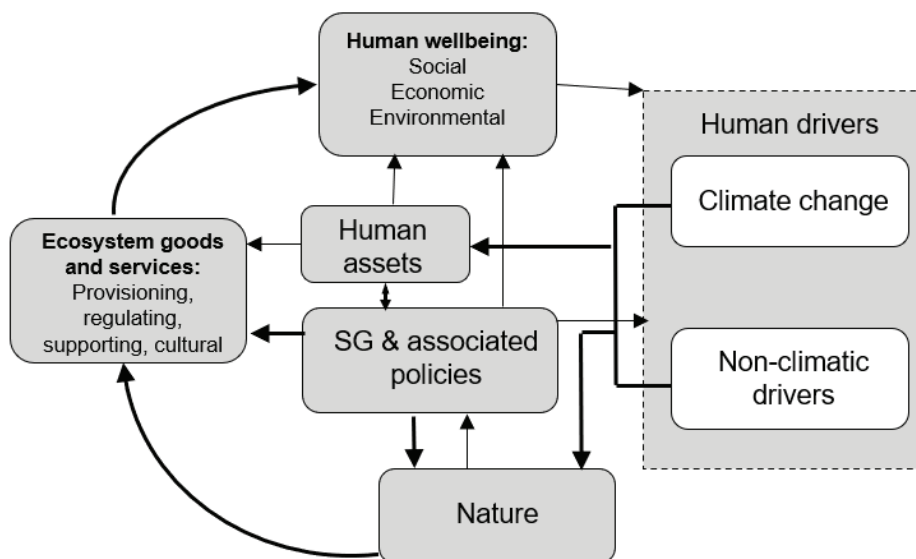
**Human wellbeing:**
Social
Economic
Environmental

Human drivers

Climate change

**Ecosystem goods and services:**
Provisioning, regulating, supporting, cultural

Human assets

SG & associated policies

Non-climatic drivers

Nature